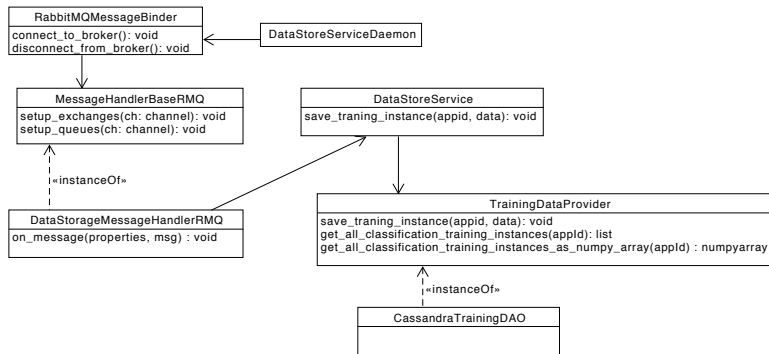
RabbitMQMessageBinder
connect_to_broker(): void
disconnect_from_broker(): void

DataStoreServiceDaemon

MessageHandlerBaseRMQ
setup_exchanges(ch: channel): void
setup_queues(ch: channel): void

DataStoreService
save_traning_instance(appid, data): void

«instanceOf»

DataStorageMessageHandlerRMQ
on_message(properties, msg) : void

TrainingDataProvider
save_traning_instance(appid, data): void
get_all_classification_training_instances(appId): list
get_all_classification_training_instances_as_numpy_array(appId) : numpyarray

«instanceOf»

CassandraTrainingDAO